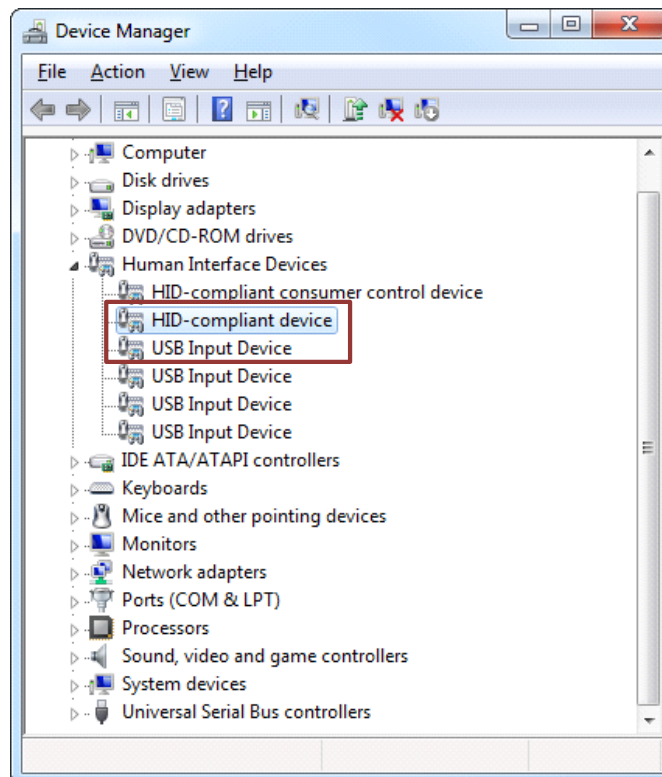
Device Manager

File Action View Help

Computer
Disk drives
Display adapters
DVD/CD-ROM drives
Human Interface Devices
HID-compliant consumer control device
HID-compliant device
USB Input Device
USB Input Device
USB Input Device
USB Input Device
IDE ATA/ATAPI controllers
Keyboards
Mice and other pointing devices
Monitors
Network adapters
Ports (COM & LPT)
Processors
Sound, video and game controllers
System devices
Universal Serial Bus controllers